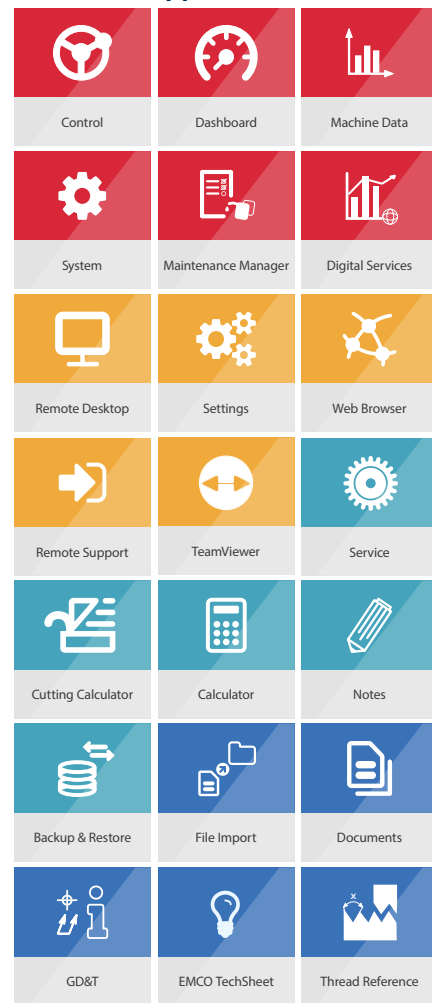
Control

Dashboard

Machine Data

System

Maintenance Manager

Digital Services

Remote Desktop

Settings

Web Browser

Remote Support

TeamViewer

Service

Cutting Calculator

Calculator

Notes

Backup & Restore

File Import

Documents

GD&T

EMCO TechSheet

Thread Reference